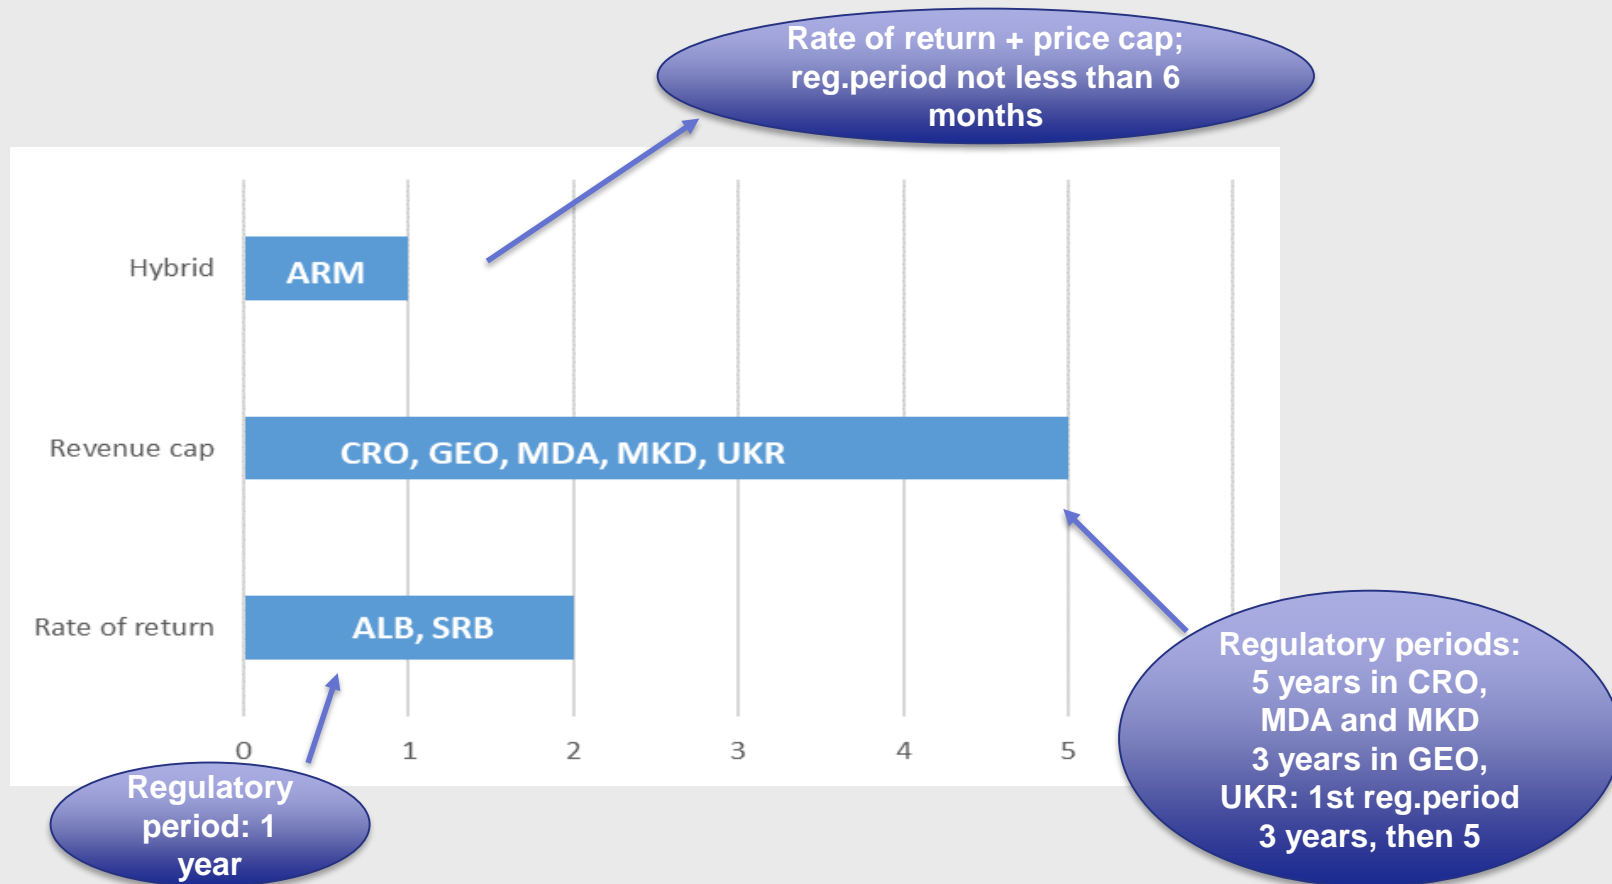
Rate of return + price cap; reg.period not less than 6 months

Hybrid
ARM

Revenue cap
CRO, GEO, MDA, MKD, UKR

Rate of return
ALB, SRB

0 1 2 3 4 5

Regulatory period: 1 year

Regulatory periods: 5 years in CRO, MDA and MKD
3 years in GEO,
UKR: 1st reg.period 3 years, then 5